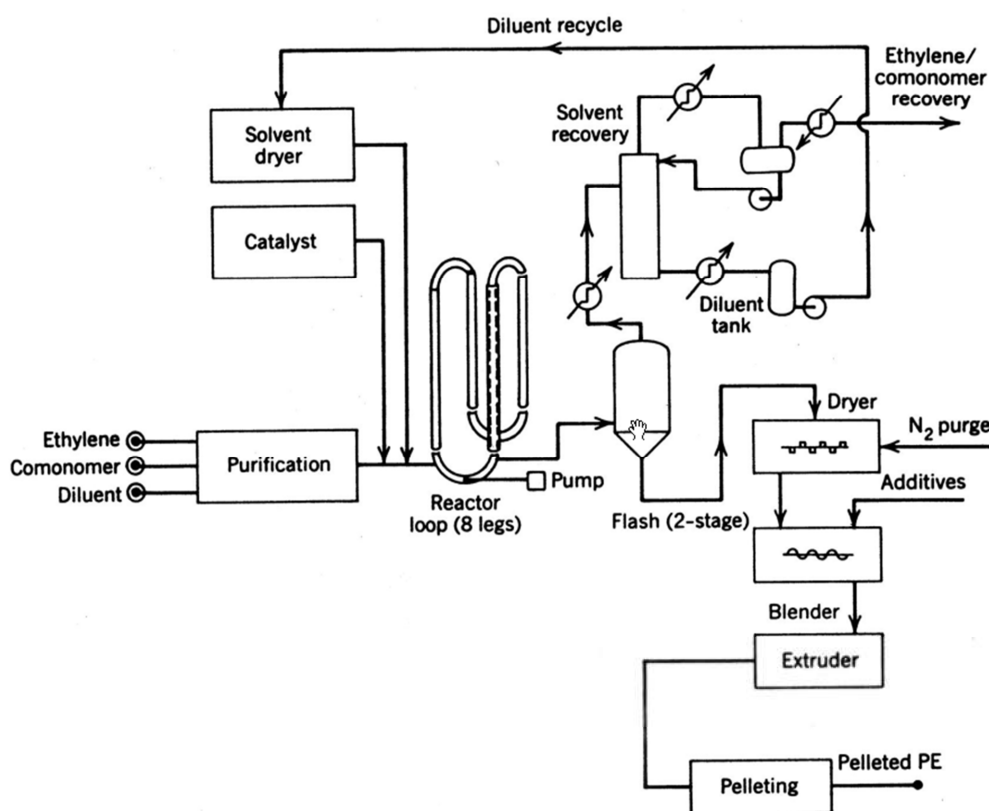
Diluent recycle

Ethylene/ comonomer recovery

Solvent recovery

Solvent dryer

Catalyst

Diluent tank

Dryer

$N_2$ purge

Ethylene

Comonomer

Diluent

Purification

Pump

Additives

Reactor loop (8 legs)

Flash (2-stage)

Blender

Extruder

Pelleted PE

Pelleting